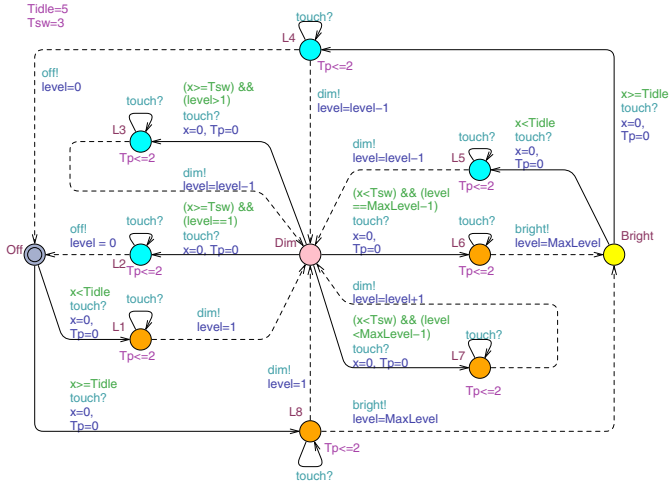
Tidle=5
Tsw=3

touch?
L4
Tp<=2

off!
level=0

dim!
level=level−1

x>=Tidle
touch?
x=0,
Tp=0

(x>=Tsw) &&
(level>1)
touch?
x=0, Tp=0

touch?
L3
Tp<=2

dim!
level=level−1

x<Tidle
touch?
x=0,
Tp=0

touch?
L5
Tp<=2

dim!
level=level−1

(x<Tsw) && (level
==MaxLevel−1)
touch?
x=0,
Tp=0

(x>=Tsw) &&
(level==1)
touch?
x=0, Tp=0

off!
level = 0

touch?
L2
Tp<=2

Off

Dim

touch?
L6
Tp<=2

bright!
level=MaxLevel

Bright

x<Tidle
touch?
x=0,
Tp=0

touch?
L1
Tp<=2

dim!
level=1

dim!
level=level+1

(x<Tsw) && (level
<MaxLevel−1)
touch?
x=0, Tp=0

touch?
L7
Tp<=2

x>=Tidle
touch?
x=0,
Tp=0

dim!
level=1

bright!
level=MaxLevel

L8
Tp<=2
touch?